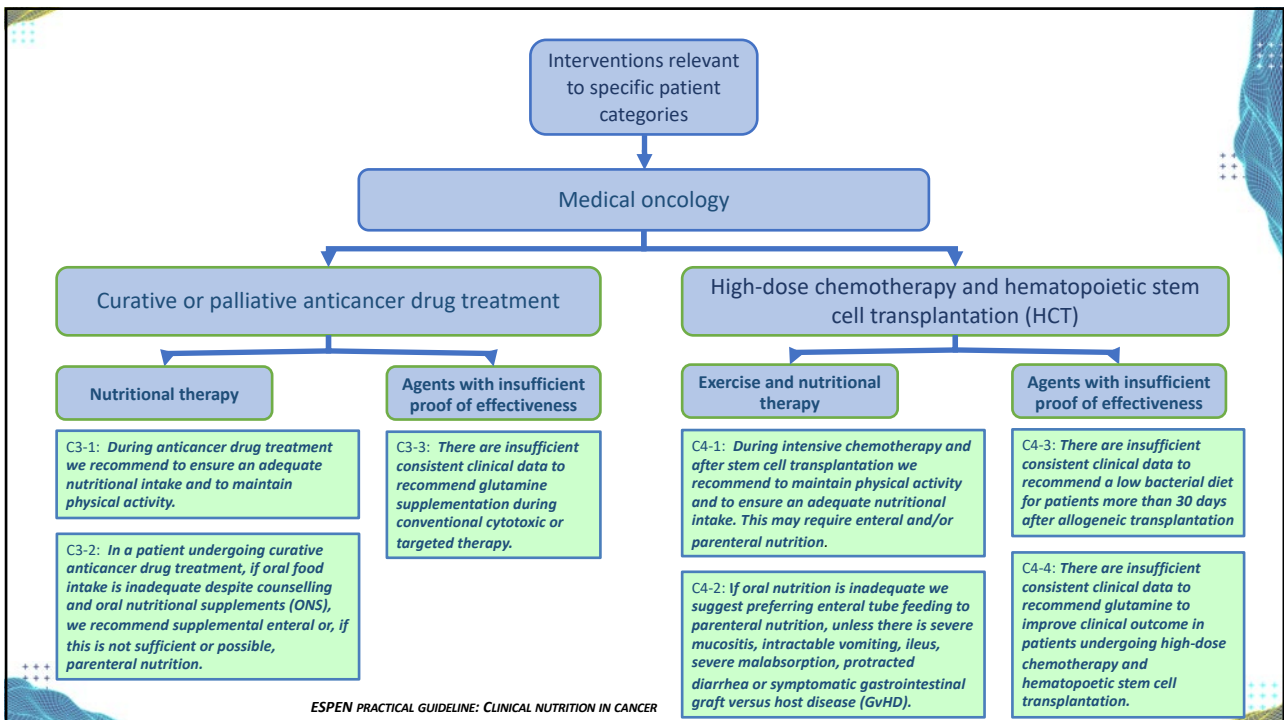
Interventions relevant to specific patient categories

Medical oncology

Curative or palliative anticancer drug treatment

High-dose chemotherapy and hematopoietic stem cell transplantation (HCT)

Nutritional therapy

Agents with insufficient proof of effectiveness

Exercise and nutritional therapy

Agents with insufficient proof of effectiveness

C3-1: During anticancer drug treatment we recommend to ensure an adequate nutritional intake and to maintain physical activity.

C3-2: In a patient undergoing curative anticancer drug treatment, if oral food intake is inadequate despite counselling and oral nutritional supplements (ONS), we recommend supplemental enteral or, if this is not sufficient or possible, parenteral nutrition.

C3-3: There are insufficient consistent clinical data to recommend glutamine supplementation during conventional cytotoxic or targeted therapy.

C4-1: During intensive chemotherapy and after stem cell transplantation we recommend to maintain physical activity and to ensure an adequate nutritional intake. This may require enteral and/or parenteral nutrition.

C4-2: If oral nutrition is inadequate we suggest preferring enteral tube feeding to parenteral nutrition, unless there is severe mucositis, intractable vomiting, ileus, severe malabsorption, protracted diarrhea or symptomatic gastrointestinal graft versus host disease (GvHD).

C4-3: There are insufficient consistent clinical data to recommend a low bacterial diet for patients more than 30 days after allogeneic transplantation

C4-4: There are insufficient consistent clinical data to recommend glutamine to improve clinical outcome in patients undergoing high-dose chemotherapy and hematopoetic stem cell transplantation.

ESPEN PRACTICAL GUIDELINE: CLINICAL NUTRITION IN CANCER